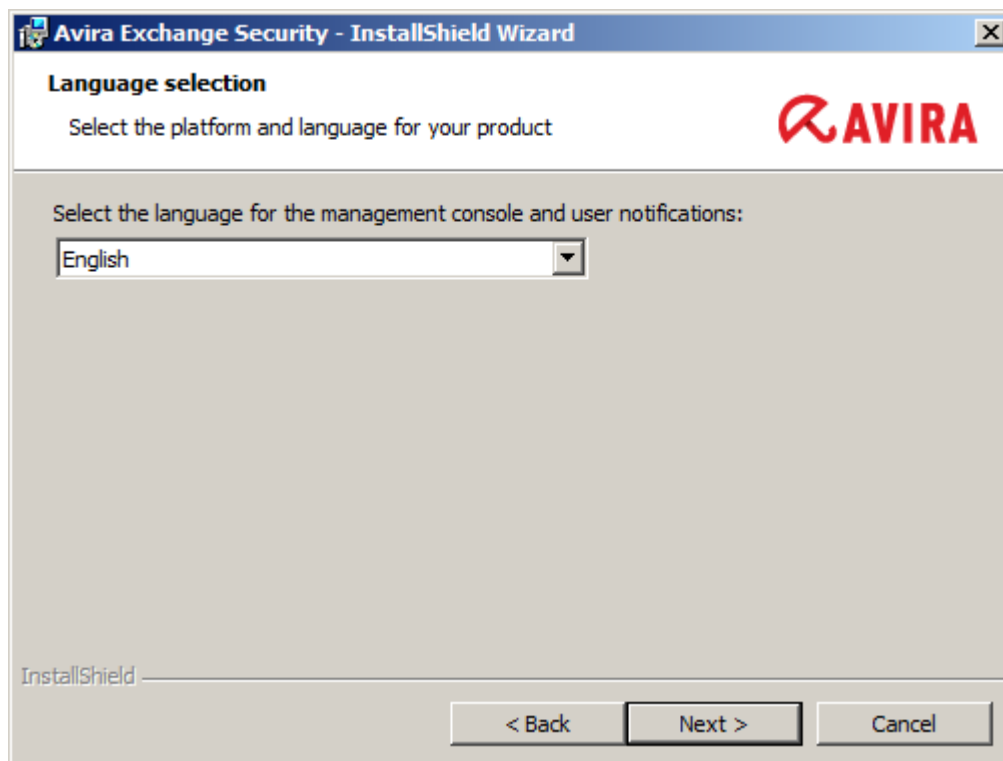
Avira Exchange Security - InstallShield Wizard

Language selection

Select the platform and language for your product

AVIRA

Select the language for the management console and user notifications:

English

InstallShield

< Back

Next >

Cancel